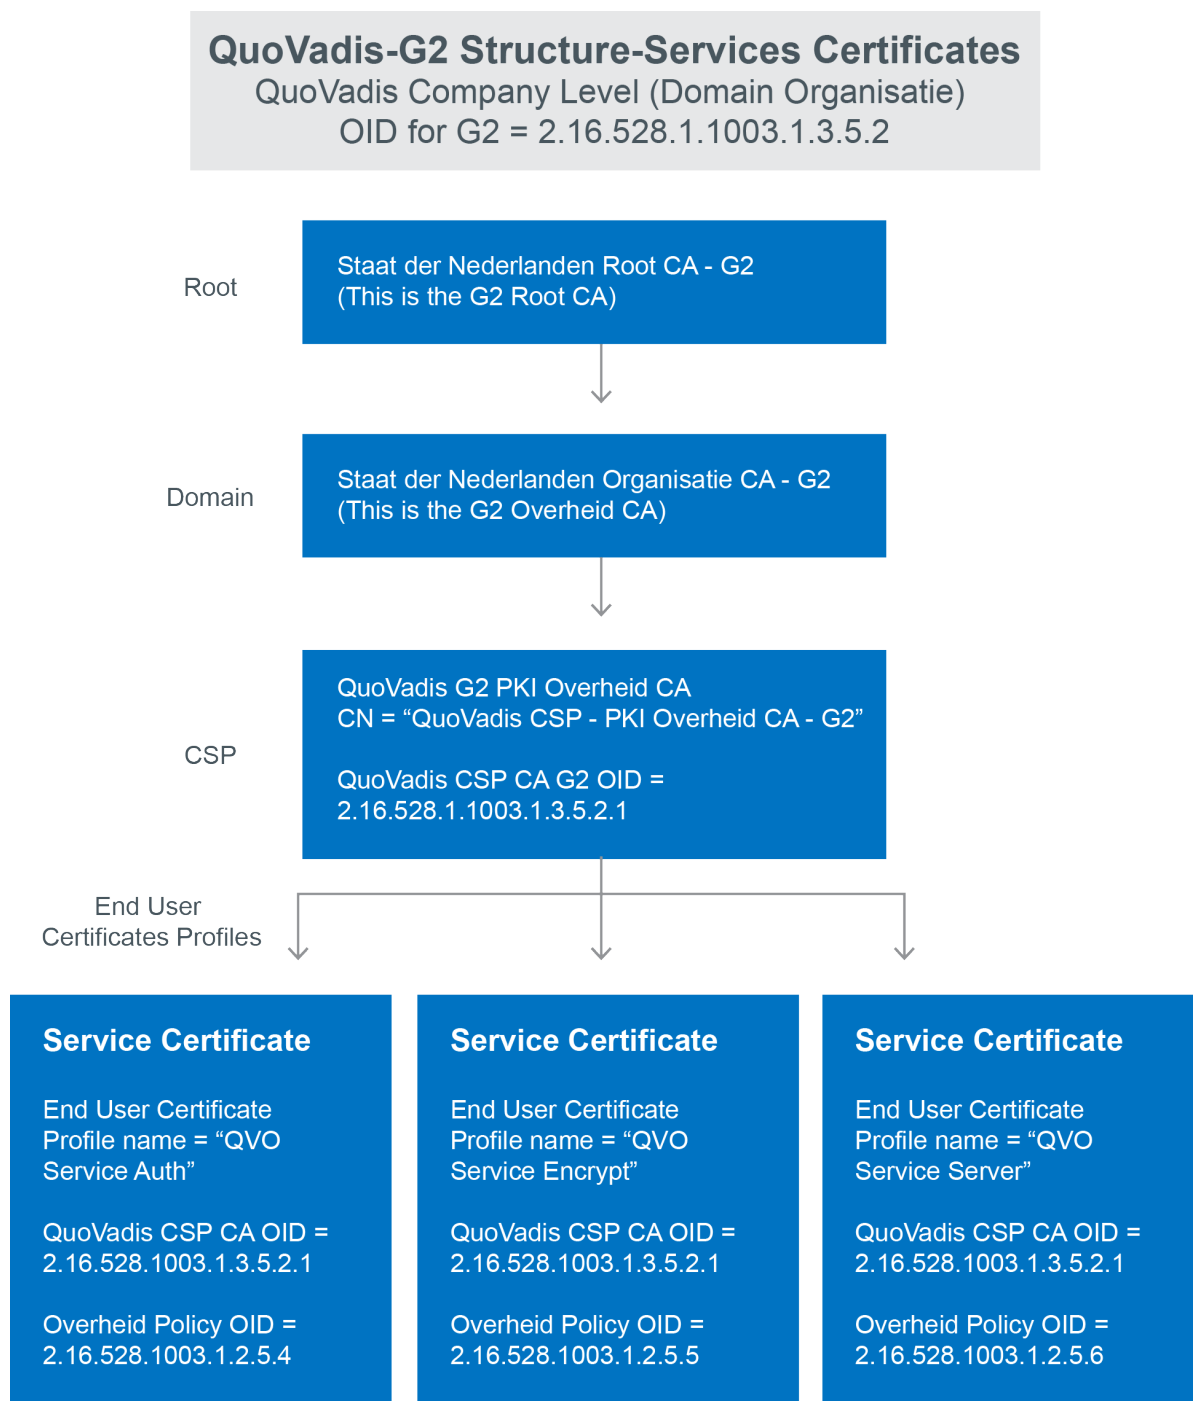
QuoVadis-G2 Structure-Services Certificates
QuoVadis Company Level (Domain Organisatie)
OID for G2 = 2.16.528.1.1003.1.3.5.2

Root

Staat der Nederlanden Root CA - G2
(This is the G2 Root CA)

Domain

Staat der Nederlanden Organisatie CA - G2
(This is the G2 Overheid CA)

CSP

QuoVadis G2 PKI Overheid CA
CN = “QuoVadis CSP - PKI Overheid CA - G2”

QuoVadis CSP CA G2 OID =
2.16.528.1.1003.1.3.5.2.1

End User
Certificates Profiles

Service Certificate

End User Certificate
Profile name = “QVO
Service Auth”

QuoVadis CSP CA OID =
2.16.528.1003.1.3.5.2.1

Overheid Policy OID =
2.16.528.1003.1.2.5.4

Service Certificate

End User Certificate
Profile name = “QVO
Service Encrypt”

QuoVadis CSP CA OID =
2.16.528.1003.1.3.5.2.1

Overheid Policy OID =
2.16.528.1003.1.2.5.5

Service Certificate

End User Certificate
Profile name = “QVO
Service Server”

QuoVadis CSP CA OID =
2.16.528.1003.1.3.5.2.1

Overheid Policy OID =
2.16.528.1003.1.2.5.6